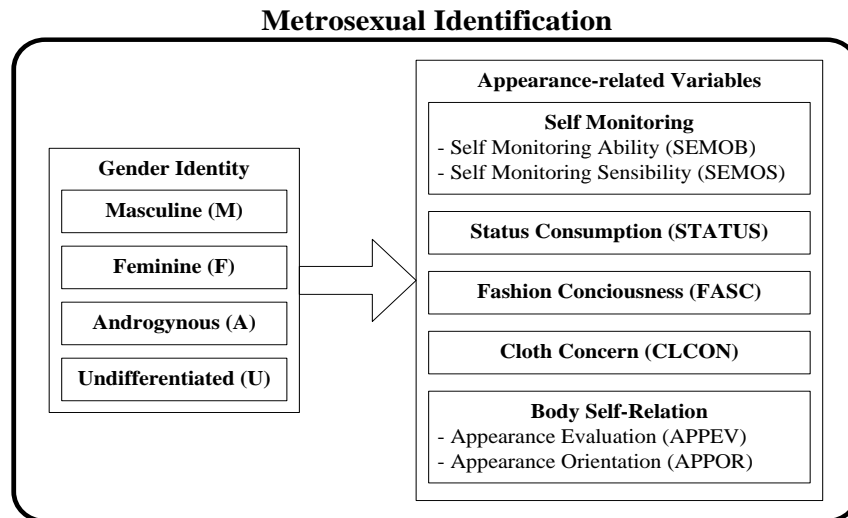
Metrosexual Identification

Gender Identity

Masculine (M)

Feminine (F)

Androgynous (A)

Undifferentiated (U)

Appearance-related Variables

Self Monitoring
- Self Monitoring Ability (SEMOB)
- Self Monitoring Sensibility (SEMOS)

Status Consumption (STATUS)

Fashion Conciousness (FASC)

Cloth Concern (CLCON)

Body Self-Relation
- Appearance Evaluation (APPEV)
- Appearance Orientation (APPOR)